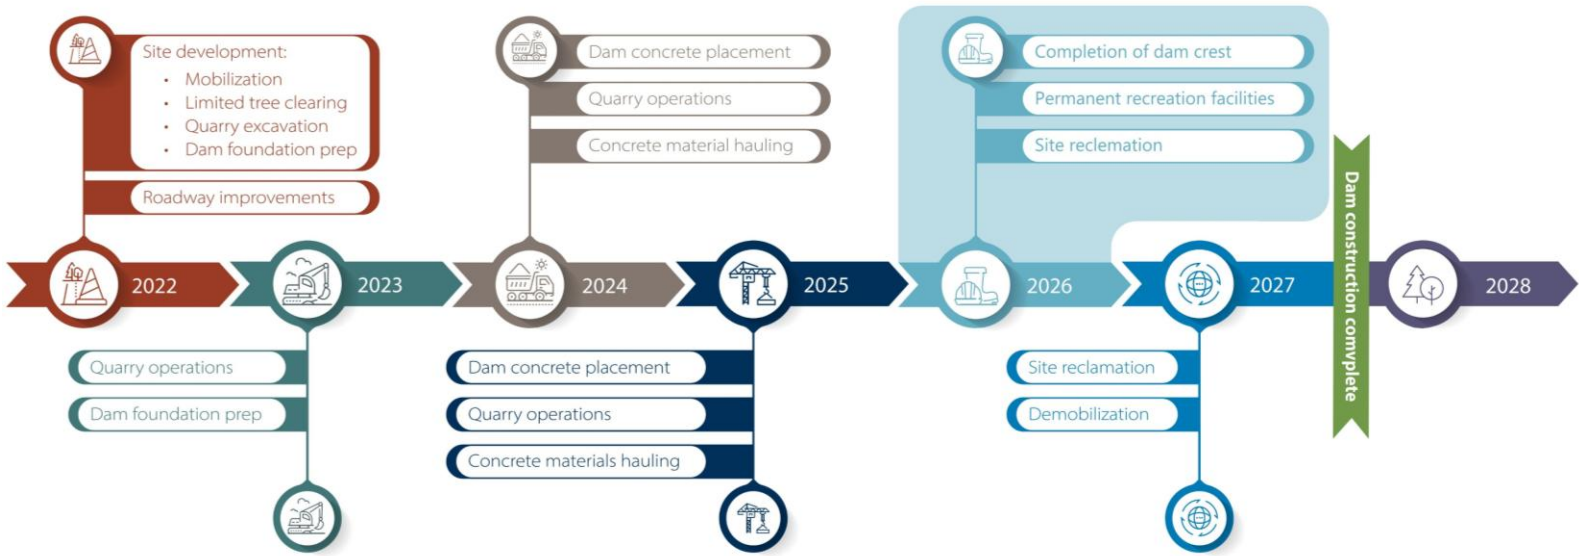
Site development:
- Mobilization
- Limited tree clearing
- Quarry excavation
- Dam foundation prep

Roadway improvements

2022

2023

Quarry operations

Dam foundation prep

Dam concrete placement

Quarry operations

Concrete material hauling

2024

2025

Dam concrete placement

Quarry operations

Concrete materials hauling

Completion of dam crest

Permanent recreation facilities

Site reclemation

2026

2027

Site reclamation

Demobilization

Dam construction complete

2028